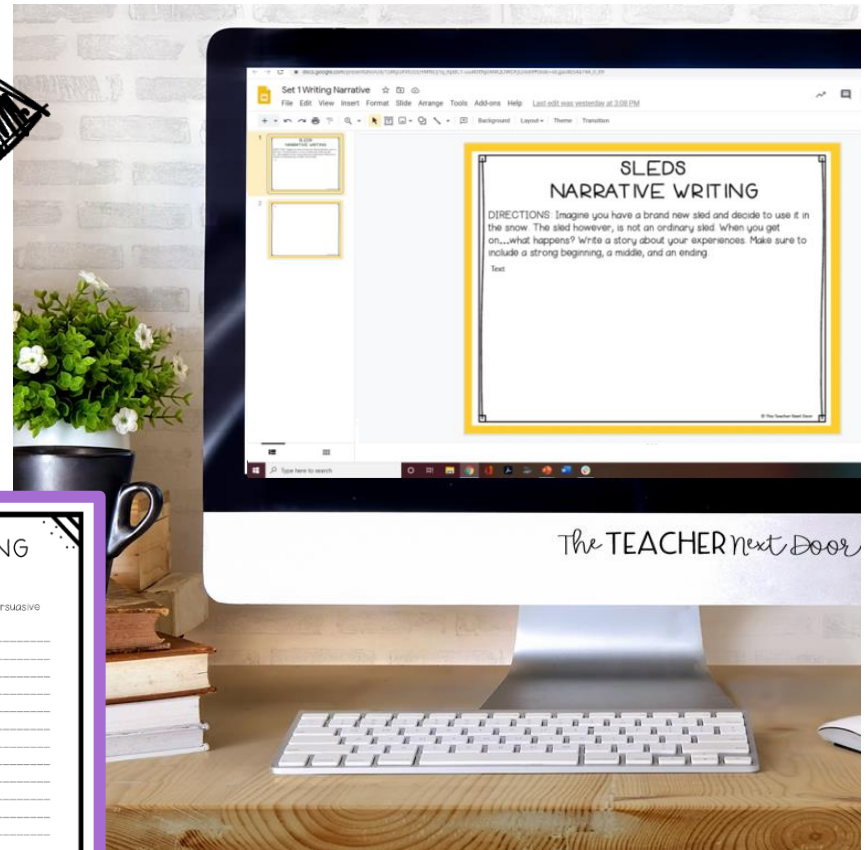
Set 1 Writing Narrative

File Edit View Insert Format Slide Arrange Tools Add-ons Help Last edit was yesterday at 3:08 PM

Background Layout Theme Transition

SLEDS
NARRATIVE WRITING

DIRECTIONS: Imagine you have a brand new sled and decide to use it in the snow. The sled however, is not an ordinary sled. When you get on....what happens? Write a story about your experiences. Make sure to include a strong beginning, a middle, and an ending.

Text

© The Teacher Next Door

Type here to search

The TEACHER Next Door

NG

rsuasive